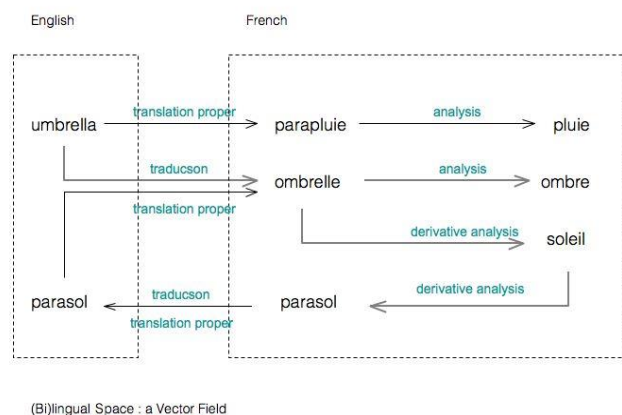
English

French

umbrella

translation proper

parapluie

analysis

pluie

traducson

ombrelle

analysis

ombre

translation proper

derivative analysis

soleil

parasol

traducson

parasol

derivative analysis

translation proper

(Bi)lingual Space : a Vector Field